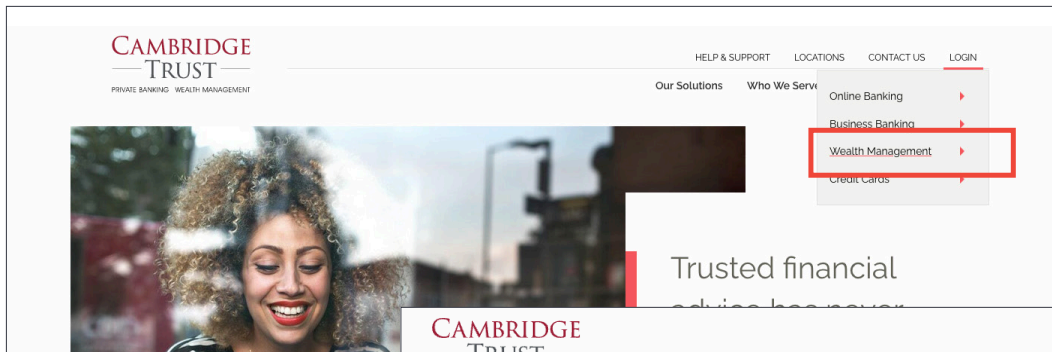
CAMBRIDGE TRUST
PRIVATE BANKING WEALTH MANAGEMENT

HELP & SUPPORT LOCATIONS CONTACT US LOGIN

Our Solutions Who We Serve

Online Banking
Business Banking
Wealth Management
Credit Cards

Trusted financial
advice has never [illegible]

CAMBRIDGE
TRUST